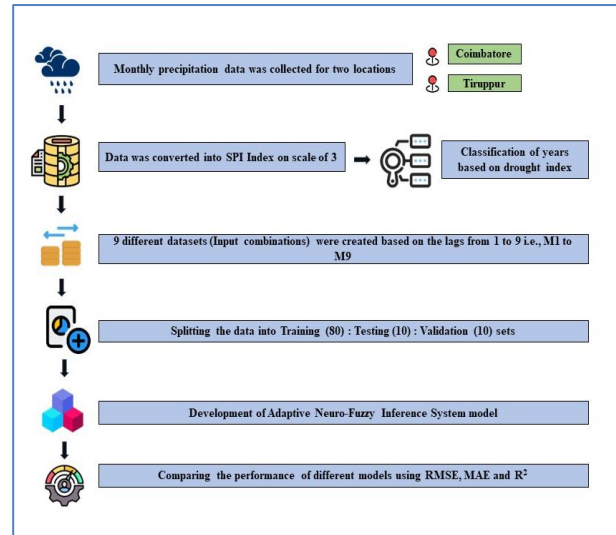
Monthly precipitation data was collected for two locations

Coimbatore

Tiruppur

Data was converted into SPI Index on scale of 3

Classification of years based on drought index

9 different datasets (Input combinations) were created based on the lags from 1 to 9 i.e., M1 to M9

Splitting the data into Training (80) : Testing (10) : Validation (10) sets

Development of Adaptive Neuro-Fuzzy Inference System model

Comparing the performance of different models using RMSE, MAE and $R^2$